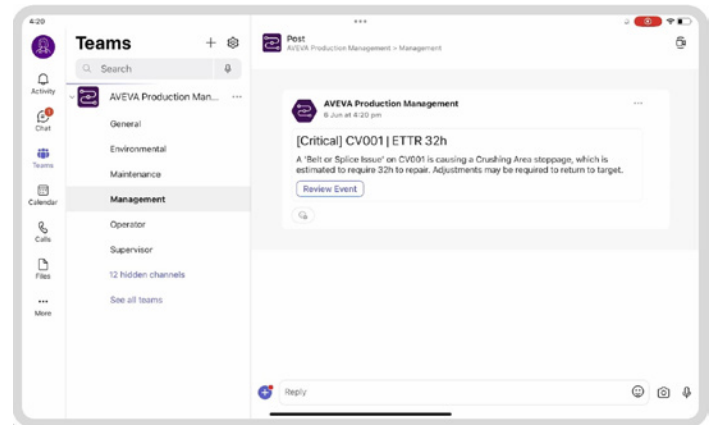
4:20

Teams

Search

AVEVA Production Man...

General

Environmental

Maintenance

Management

Operator

Supervisor

12 hidden channels

See all teams

Activity

Chat

Teams

Calendar

Calls

Files

More

Post
AVEVA Production Management > Management

AVEVA Production Management
6 Jun at 4:20 pm

[Critical] CV001 | ETTR 32h

A 'Belt or Splice Issue' on CV001 is causing a Crushing Area stoppage, which is estimated to require 32h to repair. Adjustments may be required to return to target.

Review Event

Reply